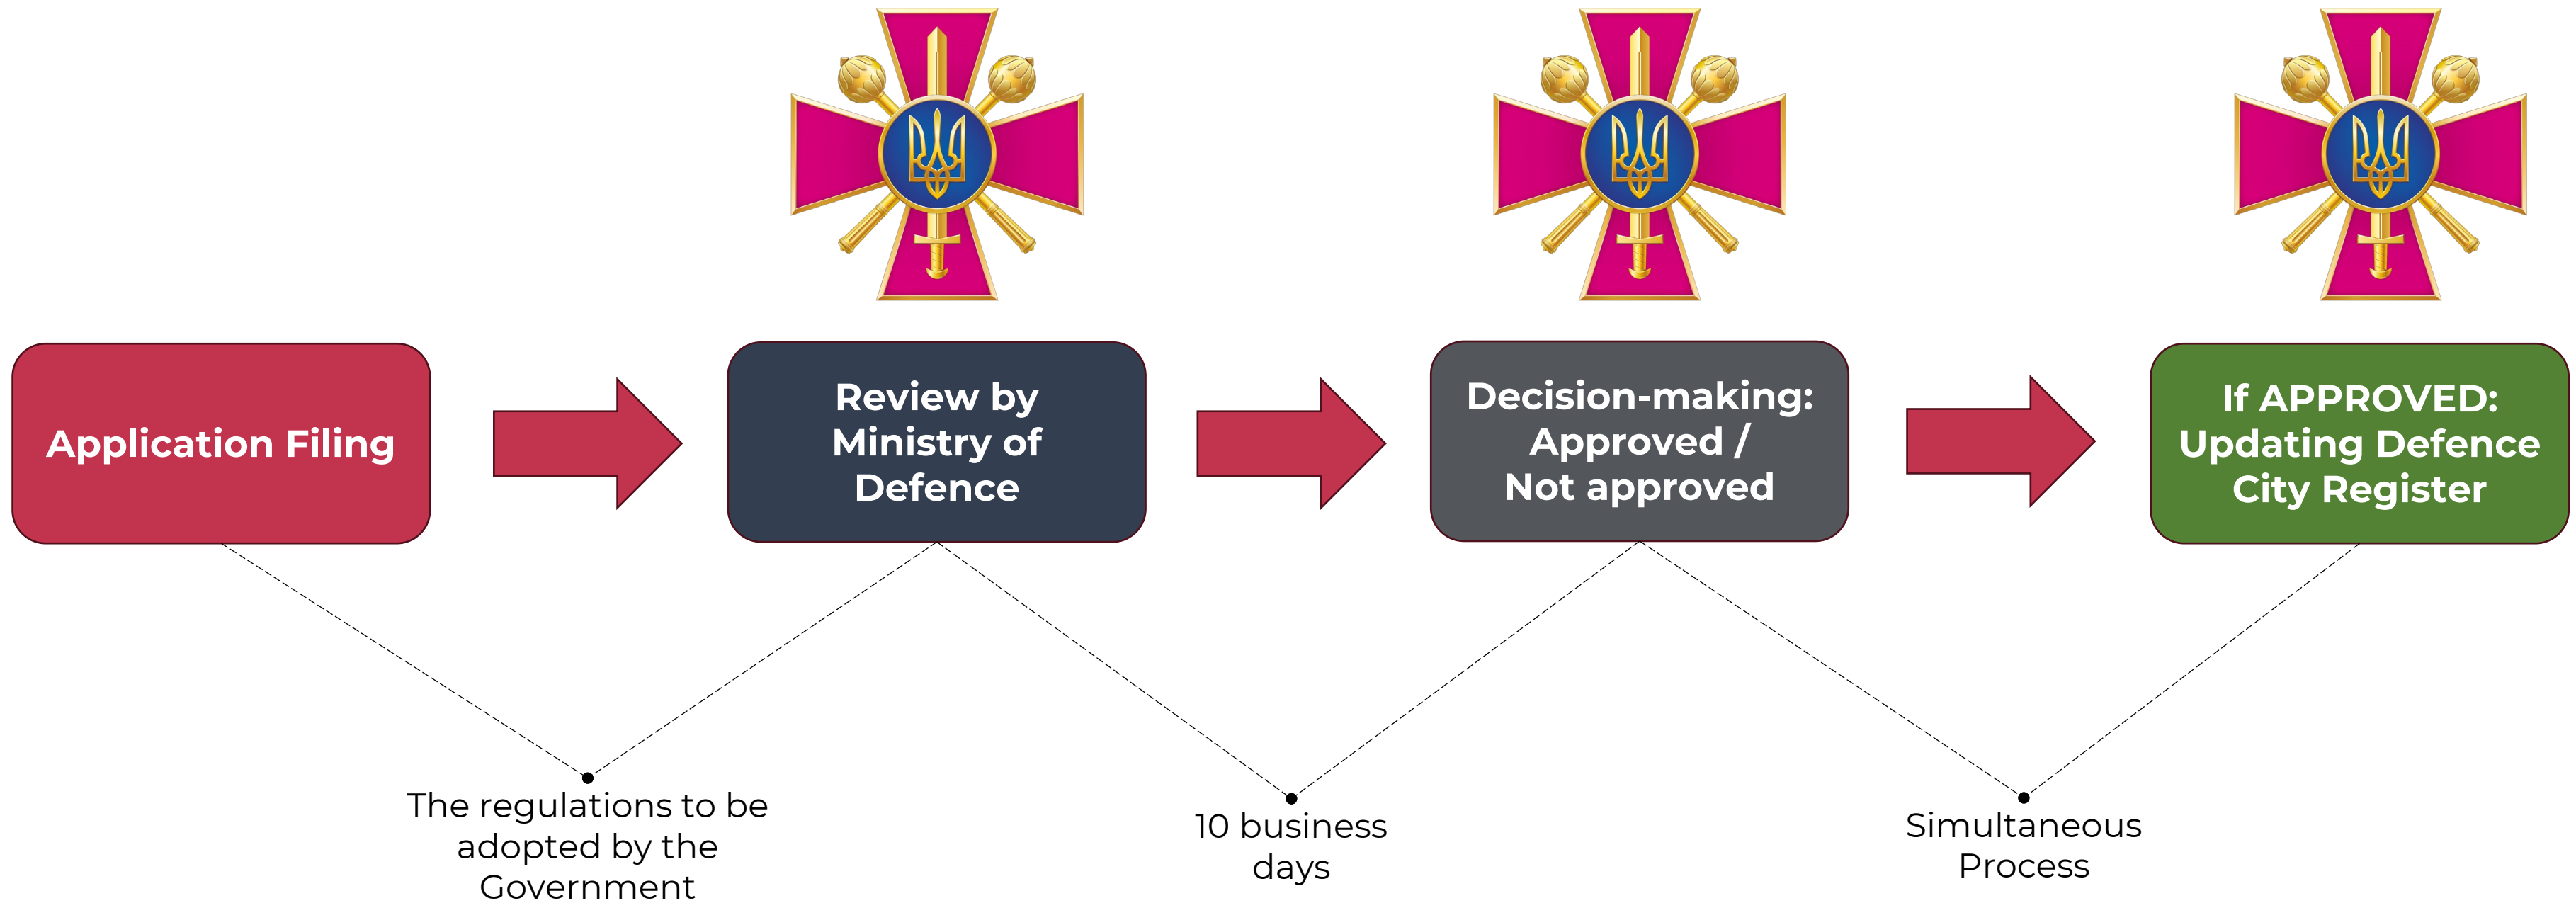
Application Filing

Review by Ministry of Defence

Decision-making: Approved / Not approved

If APPROVED: Updating Defence City Register

The regulations to be adopted by the Government

10 business days

Simultaneous Process